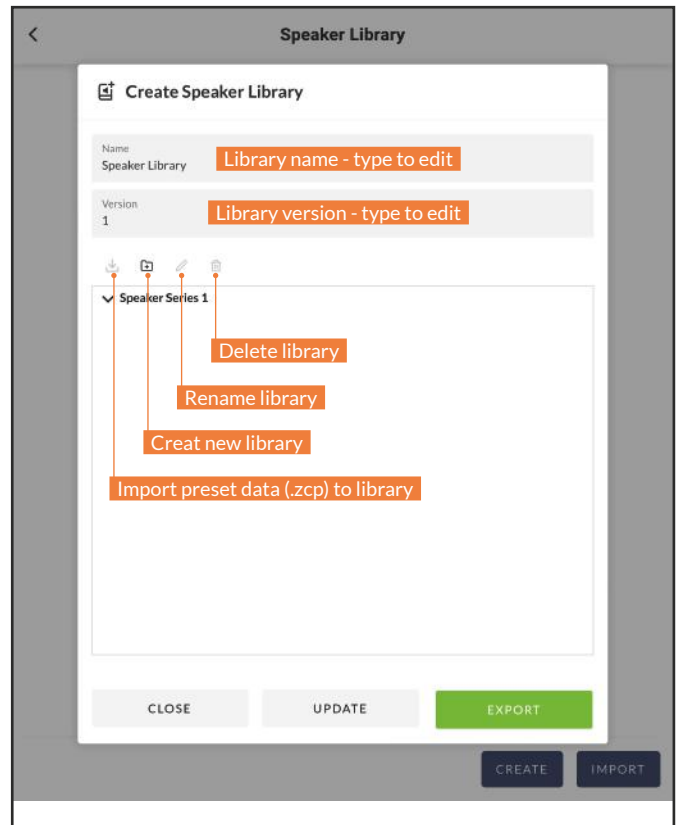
Speaker Library

Create Speaker Library

Name
Speaker Library
Library name - type to edit

Version
1
Library version - type to edit

Speaker Series 1

Delete library

Rename library

Creat new library

Import preset data (.zcp) to library

CLOSE
UPDATE
EXPORT

CREATE
IMPORT